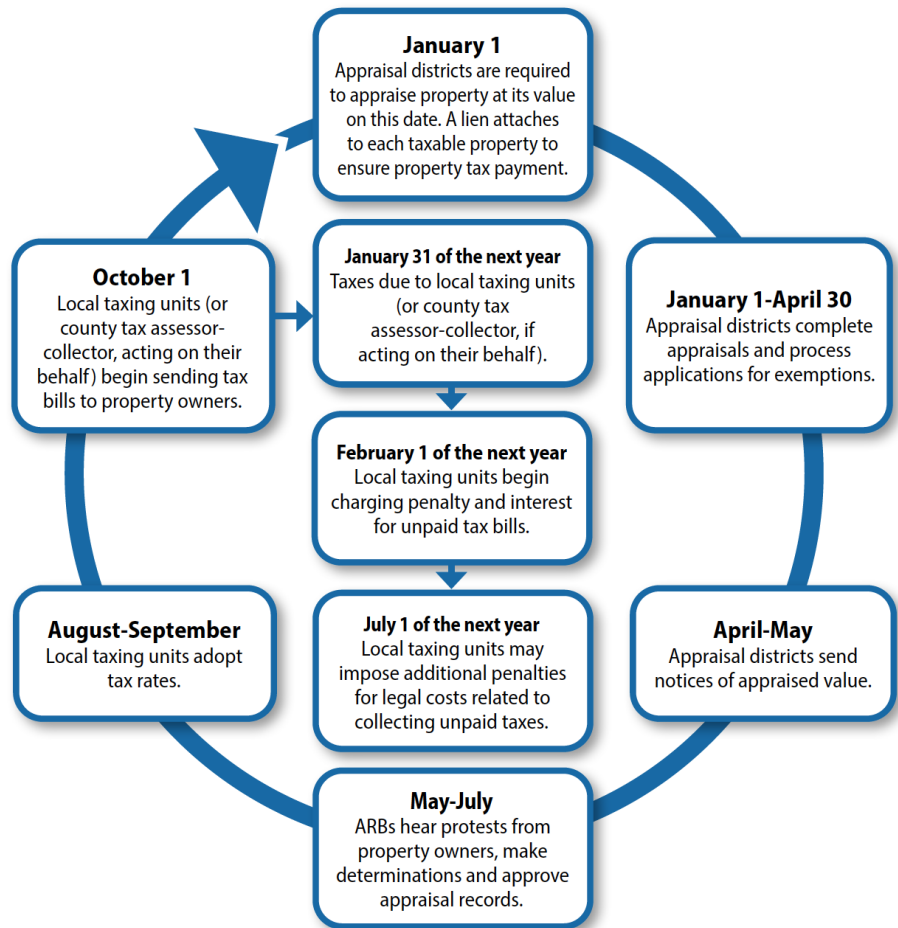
January 1
Appraisal districts are required to appraise property at its value on this date. A lien attaches to each taxable property to ensure property tax payment.

January 1-April 30
Appraisal districts complete appraisals and process applications for exemptions.

April-May
Appraisal districts send notices of appraised value.

May-July
ARBs hear protests from property owners, make determinations and approve appraisal records.

August-September
Local taxing units adopt tax rates.

October 1
Local taxing units (or county tax assessor-collector, acting on their behalf) begin sending tax bills to property owners.

January 31 of the next year
Taxes due to local taxing units (or county tax assessor-collector, if acting on their behalf).

February 1 of the next year
Local taxing units begin charging penalty and interest for unpaid tax bills.

July 1 of the next year
Local taxing units may impose additional penalties for legal costs related to collecting unpaid taxes.